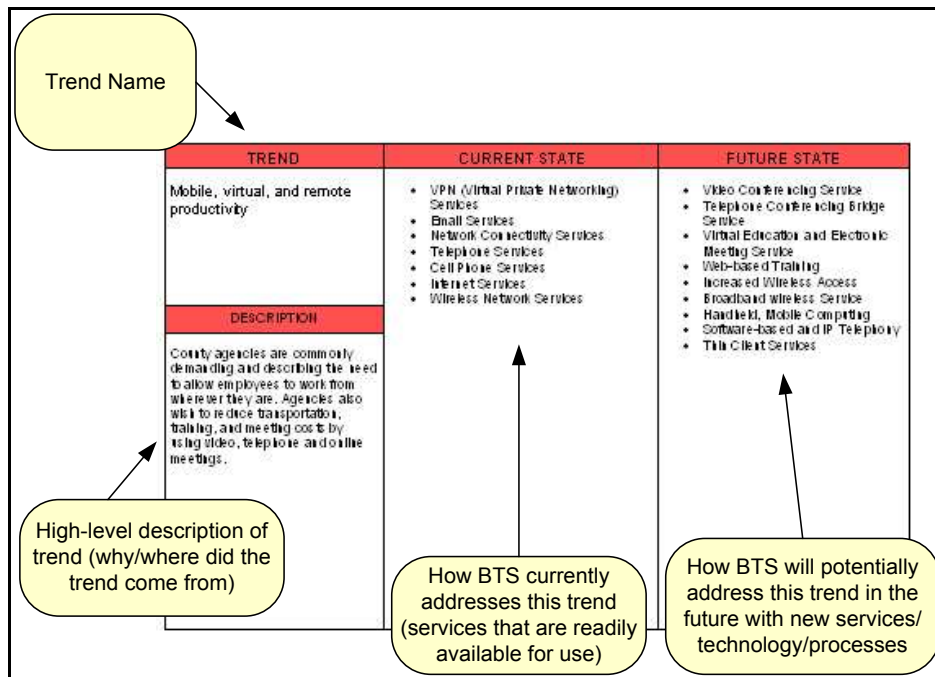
Trend Name

| TREND | CURRENT STATE | FUTURE STATE |
|---|---|---|
| Mobile, virtual, and remote productivity | • VPN (Virtual Private Networking) Services<br>• Email Services<br>• Network Connectivity Services<br>• Telephone Services<br>• Cell Phone Services<br>• Internet Services<br>• Wireless Network Services | • Video Conferencing Service<br>• Telephone Conferencing Bridge Service<br>• Virtual Education and Electronic Meeting Service<br>• Web-based Training<br>• Increased Wireless Access<br>• Broadband wireless Service<br>• Handheld, Mobile Computing<br>• Software-based and IP Telephony<br>• Thin Client Services |

DESCRIPTION

County agencies are commonly demanding and describing the need to allow employees to work from wherever they are. Agencies also wish to reduce transportation, training, and meeting costs by using video, telephone and online meetings.

High-level description of trend (why/where did the trend come from)

How BTS currently addresses this trend (services that are readily available for use)

How BTS will potentially address this trend in the future with new services/ technology/processes